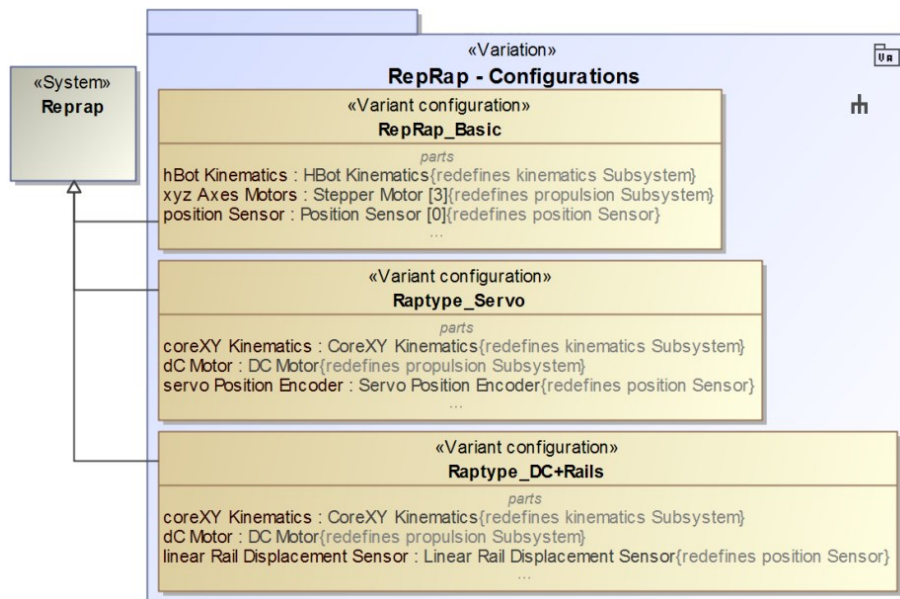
«System»
Reprap

«Variation»
RepRap - Configurations

VR

«Variant configuration»
RepRap_Basic

parts
hBot Kinematics : HBot Kinematics{redefines kinematics Subsystem}
xyz Axes Motors : Stepper Motor [3]{redefines propulsion Subsystem}
position Sensor : Position Sensor [0]{redefines position Sensor}
...

«Variant configuration»
Raptype_Servo

parts
coreXY Kinematics : CoreXY Kinematics{redefines kinematics Subsystem}
dC Motor : DC Motor{redefines propulsion Subsystem}
servo Position Encoder : Servo Position Encoder{redefines position Sensor}
...

«Variant configuration»
Raptype_DC+Rails

parts
coreXY Kinematics : CoreXY Kinematics{redefines kinematics Subsystem}
dC Motor : DC Motor{redefines propulsion Subsystem}
linear Rail Displacement Sensor : Linear Rail Displacement Sensor{redefines position Sensor}
...